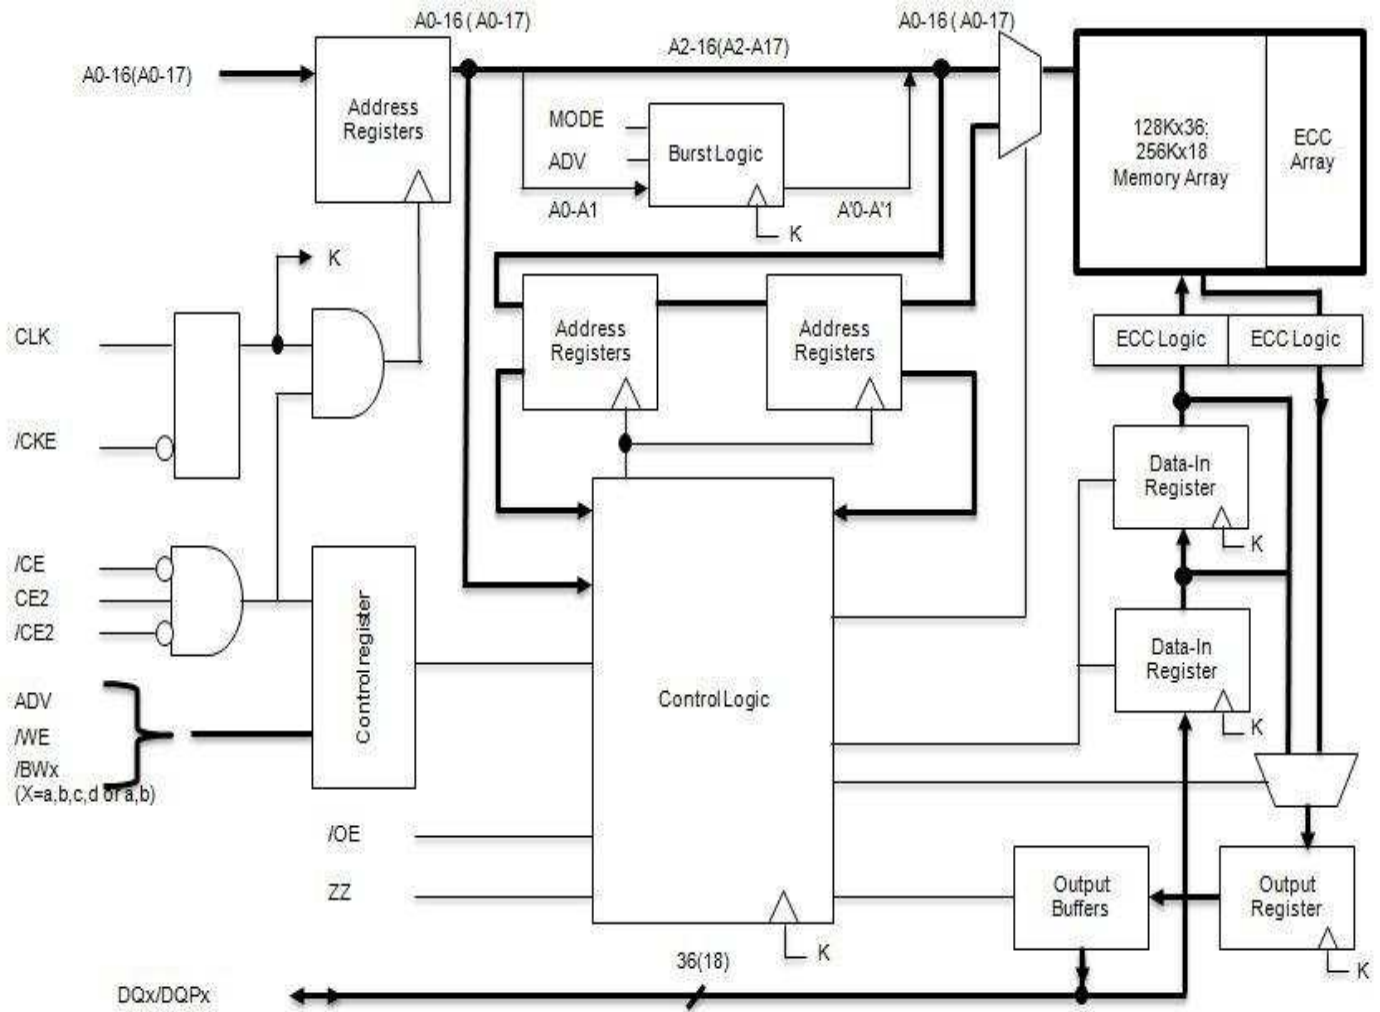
A0-16(A0-17)

Address Registers

A0-16 ( A0-17)

A2-16(A2-A17)

A0-16 ( A0-17)

MODE

ADV

Burst Logic

A0-A1

A'0-A'1

K

128Kx36; 256Kx18 Memory Array

ECC Array

K

CLK

/CKE

Address Registers

Address Registers

ECC Logic

ECC Logic

Data-In Register

K

/CE

CE2

/CE2

Control register

Control Logic

Data-In Register

K

ADV

/WE

/BWx (X=a,b,c,d or a,b)

/OE

ZZ

Output Buffers

Output Register

K

K

36(18)

DQx/DQPx